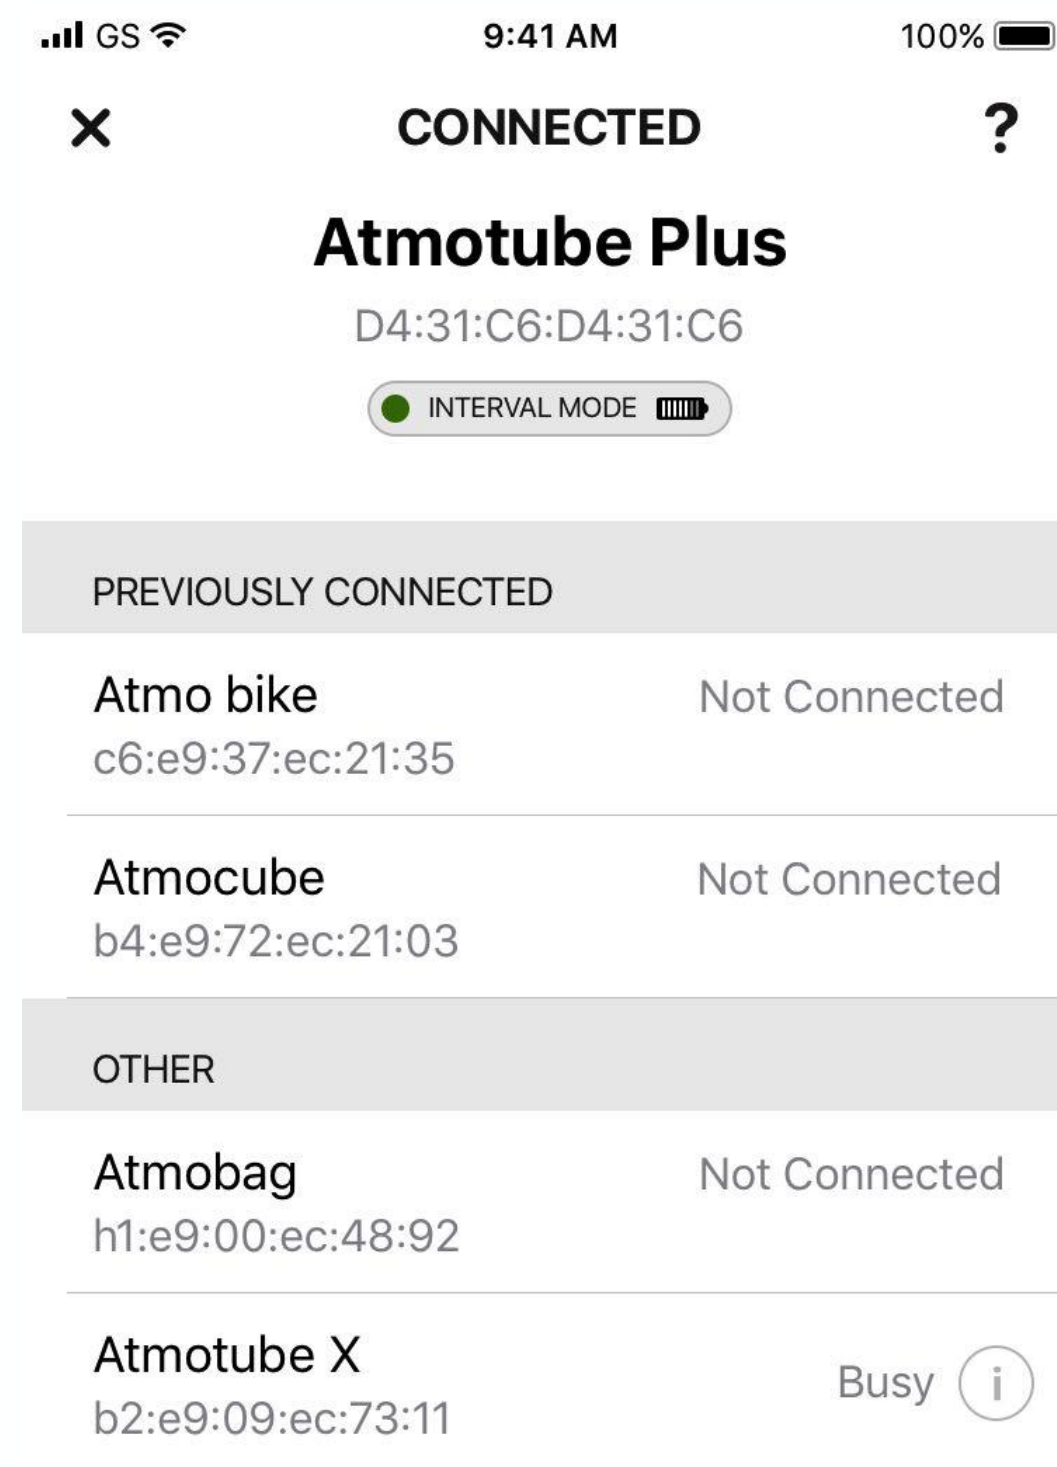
GS 9:41 AM 100%

X CONNECTED ?

Atmotube Plus

D4:31:C6:D4:31:C6

INTERVAL MODE

PREVIOUSLY CONNECTED

Atmo bike Not Connected
c6:e9:37:ec:21:35

Atmocube Not Connected
b4:e9:72:ec:21:03

OTHER

Atmobag Not Connected
h1:e9:00:ec:48:92

Atmotube X Busy i
b2:e9:09:ec:73:11